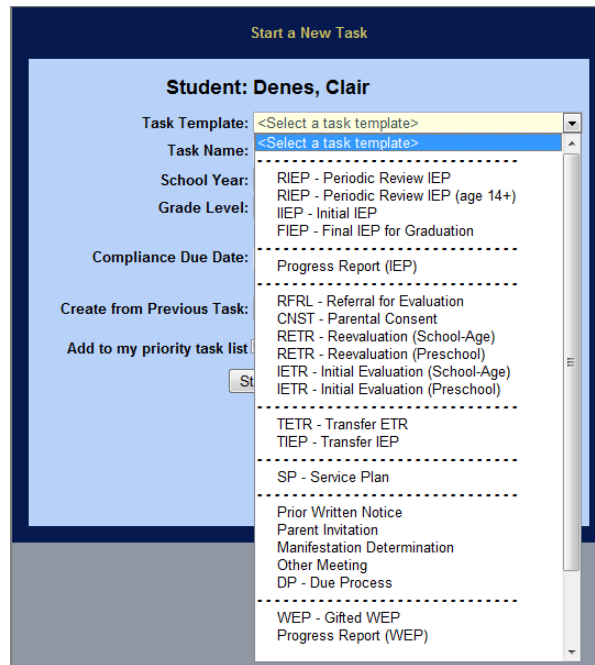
Start a New Task

Student: Denes, Clair

Task Template: <Select a task template>

Task Name:

School Year:

Grade Level:

Compliance Due Date:

Create from Previous Task:

Add to my priority task list

St

<Select a task template>

RIEP - Periodic Review IEP
RIEP - Periodic Review IEP (age 14+)
IIEP - Initial IEP
FIEP - Final IEP for Graduation

Progress Report (IEP)

RFRL - Referral for Evaluation
CNST - Parental Consent
RETR - Reevaluation (School-Age)
RETR - Reevaluation (Preschool)
IETR - Initial Evaluation (School-Age)
IETR - Initial Evaluation (Preschool)

TETR - Transfer ETR
TIEP - Transfer IEP

SP - Service Plan

Prior Written Notice
Parent Invitation
Manifestation Determination
Other Meeting
DP - Due Process

WEP - Gifted WEP
Progress Report (WEP)